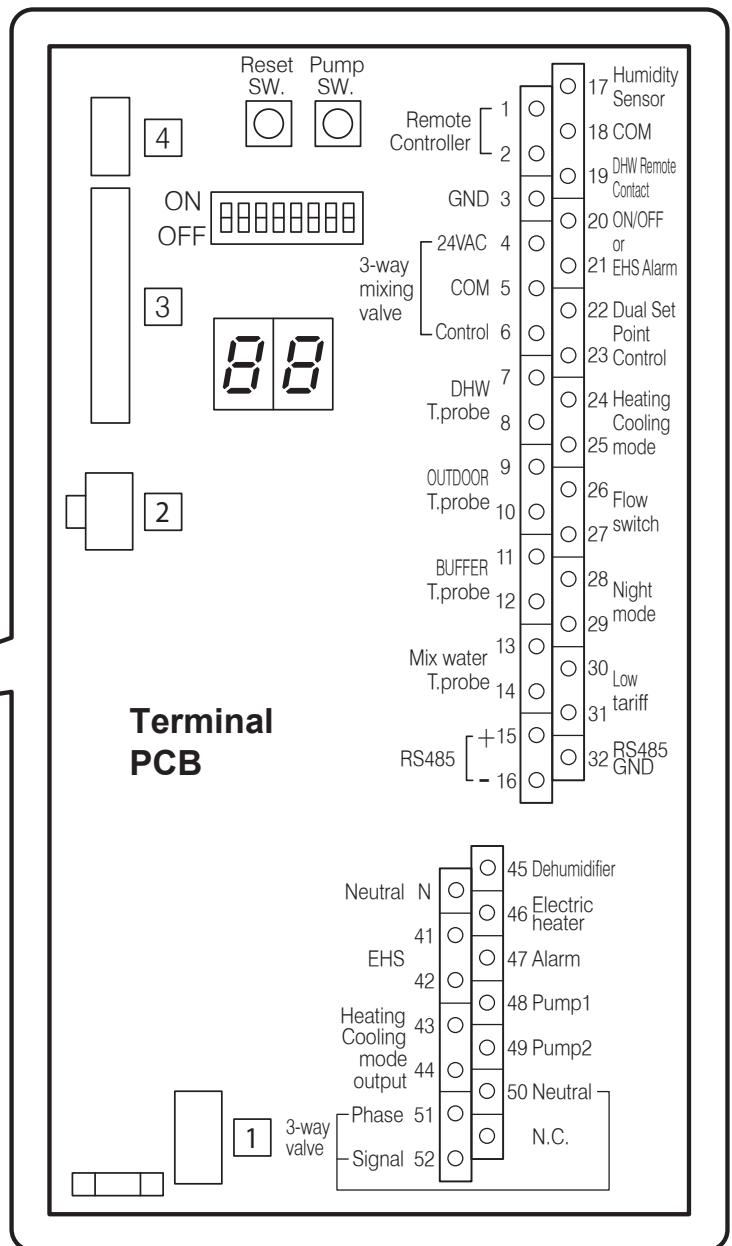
Reset SW.
Pump SW.

4

ON
OFF

3

88

2

Remote Controller 1
2
GND 3
3-way mixing valve
24VAC 4
COM 5
Control 6
DHW T.probe 7
8
OUTDOOR T.probe 9
10
BUFFER T.probe 11
12
Mix water T.probe 13
14
RS485 +15
- 16

17 Humidity Sensor
18 COM
19 DHW Remote Contact
20 ON/OFF or
21 EHS Alarm
22 Dual Set Point
23 Control
24 Heating Cooling
25 mode
26 Flow
27 switch
28 Night
29 mode
30 Low
31 tariff
32 RS485 GND

Terminal PCB

Neutral N
41
EHS
42
Heating Cooling mode output 43
44

45 Dehumidifier
46 Electric heater
47 Alarm
48 Pump1
49 Pump2
50 Neutral
N.C.

1
3-way valve
Phase 51
Signal 52